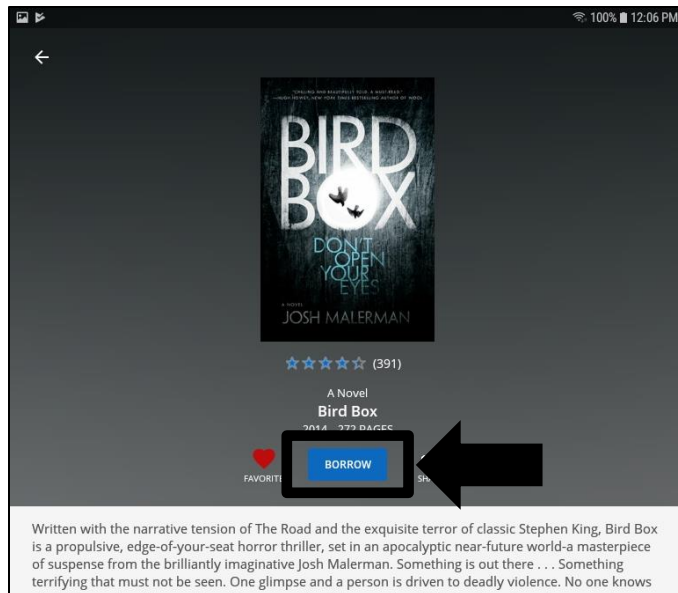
100% 12:06 PM

"CHILLING AND BEAUTIFULLY TOLD. A MUST-READ." —HUGH HOWEY, NEW YORK TIMES BESTSELLING AUTHOR OF WOOL

BIRD BOX

DON'T OPEN YOUR EYES

A NOVEL

JOSH MALERMAN

(391)

A Novel

Bird Box

2014 · 272 PAGES

FAVORITE

BORROW

SH

Written with the narrative tension of The Road and the exquisite terror of classic Stephen King, Bird Box is a propulsive, edge-of-your-seat horror thriller, set in an apocalyptic near-future world-a masterpiece of suspense from the brilliantly imaginative Josh Malerman. Something is out there . . . Something terrifying that must not be seen. One glimpse and a person is driven to deadly violence. No one knows